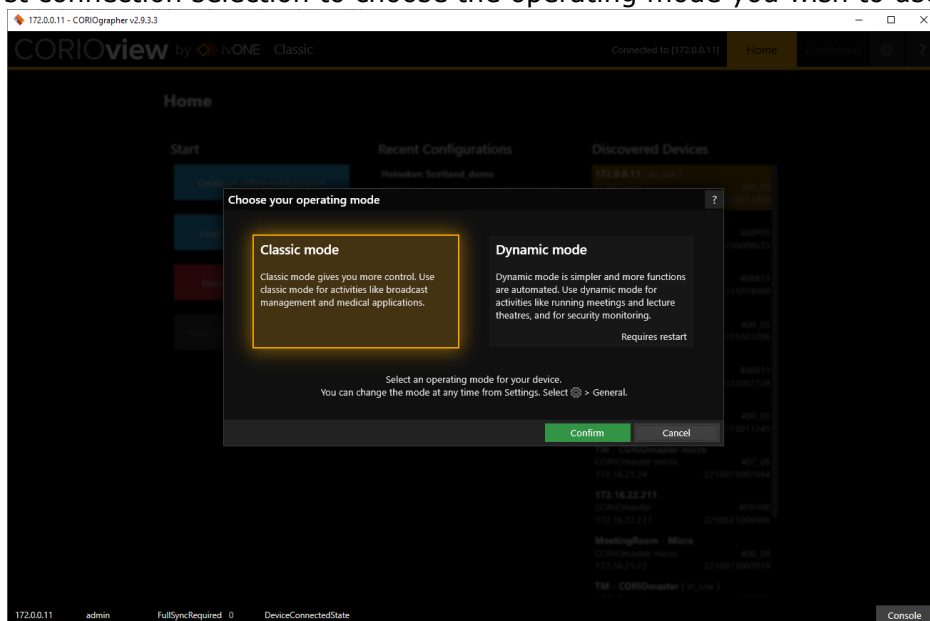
t connection selection to choose the operating mode you wish to use

172.0.0.11 - CORIOgrapher v2.9.3.3

CORIOview by tvONE Classic

Connected to [172.0.0.11] Home Dashboard ?

Home

Start

Recent Configurations

Heineken Scotland demo

Discovered Devices

172.0.0.11

Choose your operating mode ?

Classic mode

Classic mode gives you more control. Use classic mode for activities like broadcast management and medical applications.

Dynamic mode

Dynamic mode is simpler and more functions are automated. Use dynamic mode for activities like running meetings and lecture theatres, and for security monitoring.

Requires restart

Select an operating mode for your device.
You can change the mode at any time from Settings. Select ⚙ > General.

Confirm Cancel

TM - CORIOmaster device
CORIOmaster micro
172.16.21.24

172.16.22.211
CORIOmaster
172.16.22.211

MeetingRoom - Micro
CORIOmaster micro
172.16.21.22

TM - CORIOmaster

172.0.0.11 admin FullSyncRequired 0 DeviceConnectedState

Console